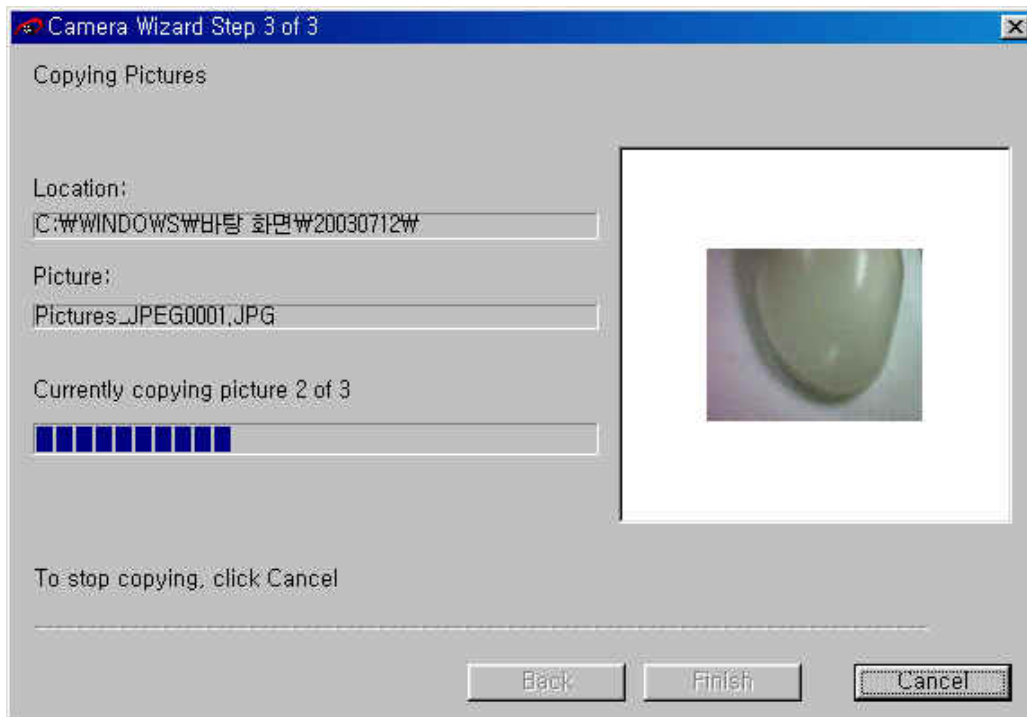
Camera Wizard Step 3 of 3

Copying Pictures

Location:

C:₩WINDOWS₩바탕 화면₩20030712₩

Picture:

Pictures_JPEG0001.JPG

Currently copying picture 2 of 3

To stop copying, click Cancel

Back

Finish

Cancel